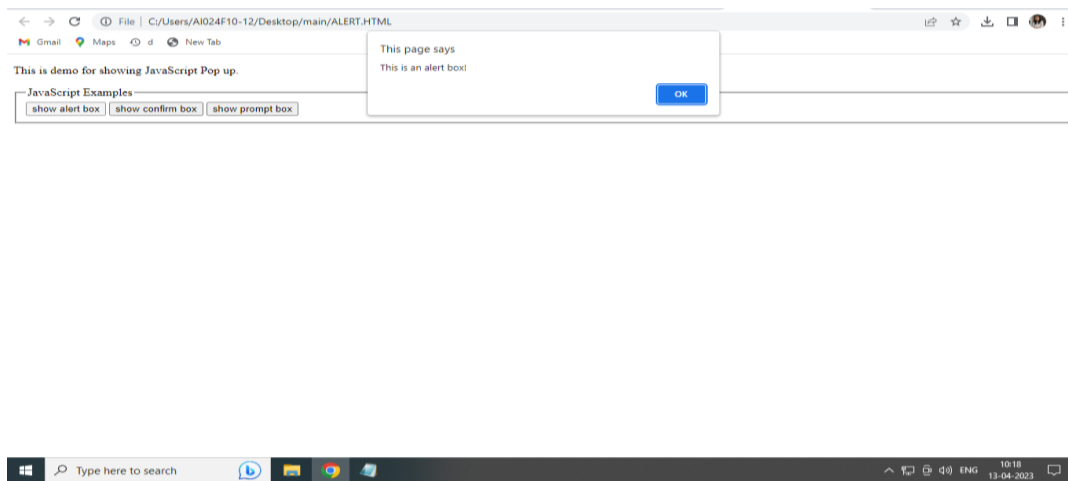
File | C:/Users/AI024F10-12/Desktop/main/ALERT.HTML

Gmail Maps d New Tab

This page says
This is an alert box!
OK

This is demo for showing JavaScript Pop up.

JavaScript Examples
show alert box | show confirm box | show prompt box

Type here to search

ENG 10:18 13-04-2023